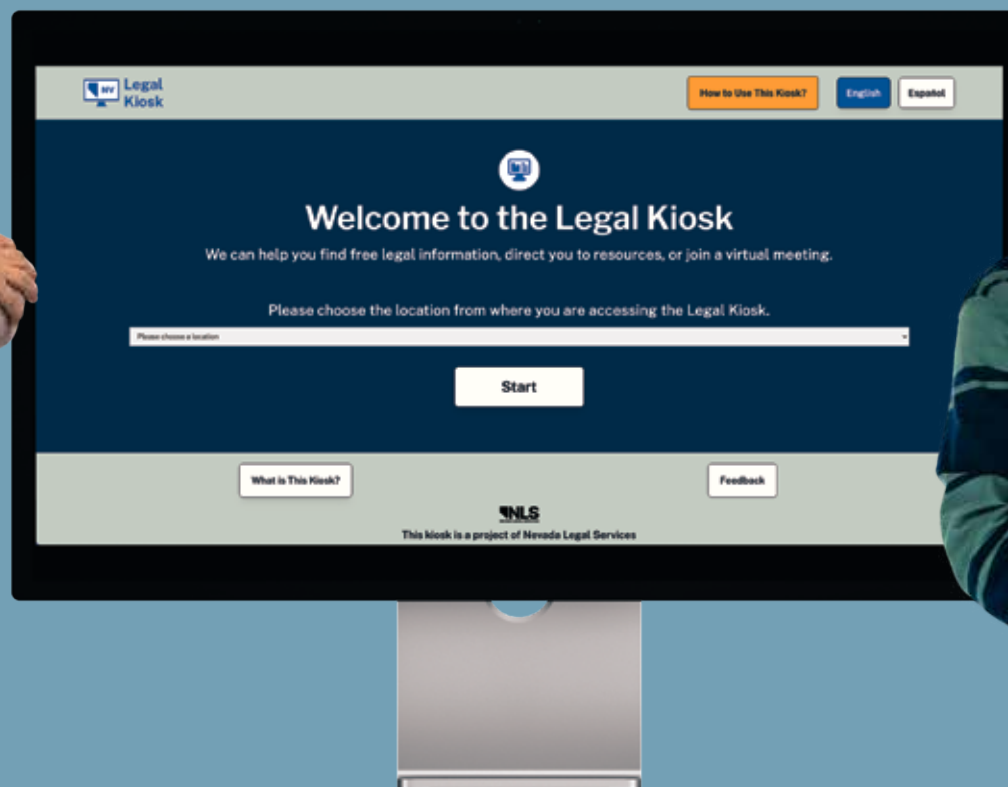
NV Legal Kiosk

How to Use This Kiosk?

English

Español

Welcome to the Legal Kiosk

We can help you find free legal information, direct you to resources, or join a virtual meeting.

Please choose the location from where you are accessing the Legal Kiosk.

Please choose a location

Start

What is This Kiosk?

Feedback

NLS

This kiosk is a project of Nevada Legal Services